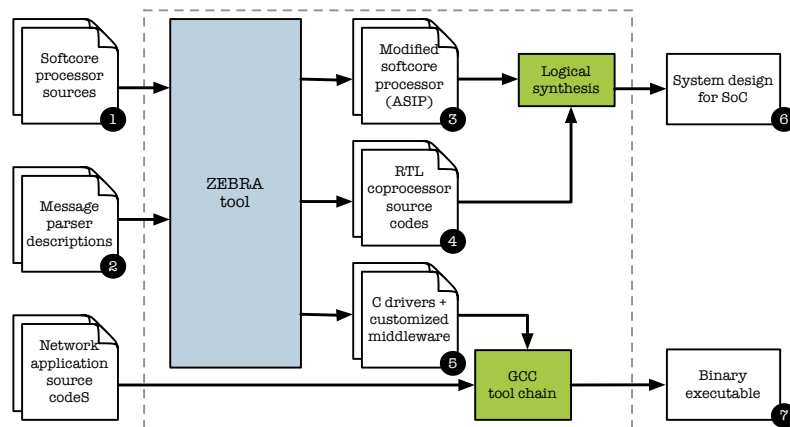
Softcore processor sources
1

Message parser descriptions
2

Network application source codeS

ZEBRA tool

Modified softcore processor (ASIP)
3

RTL coprocessor source codes
4

C drivers + customized middleware
5

Logical synthesis

GCC tool chain

System design for SoC
6

Binary executable
7